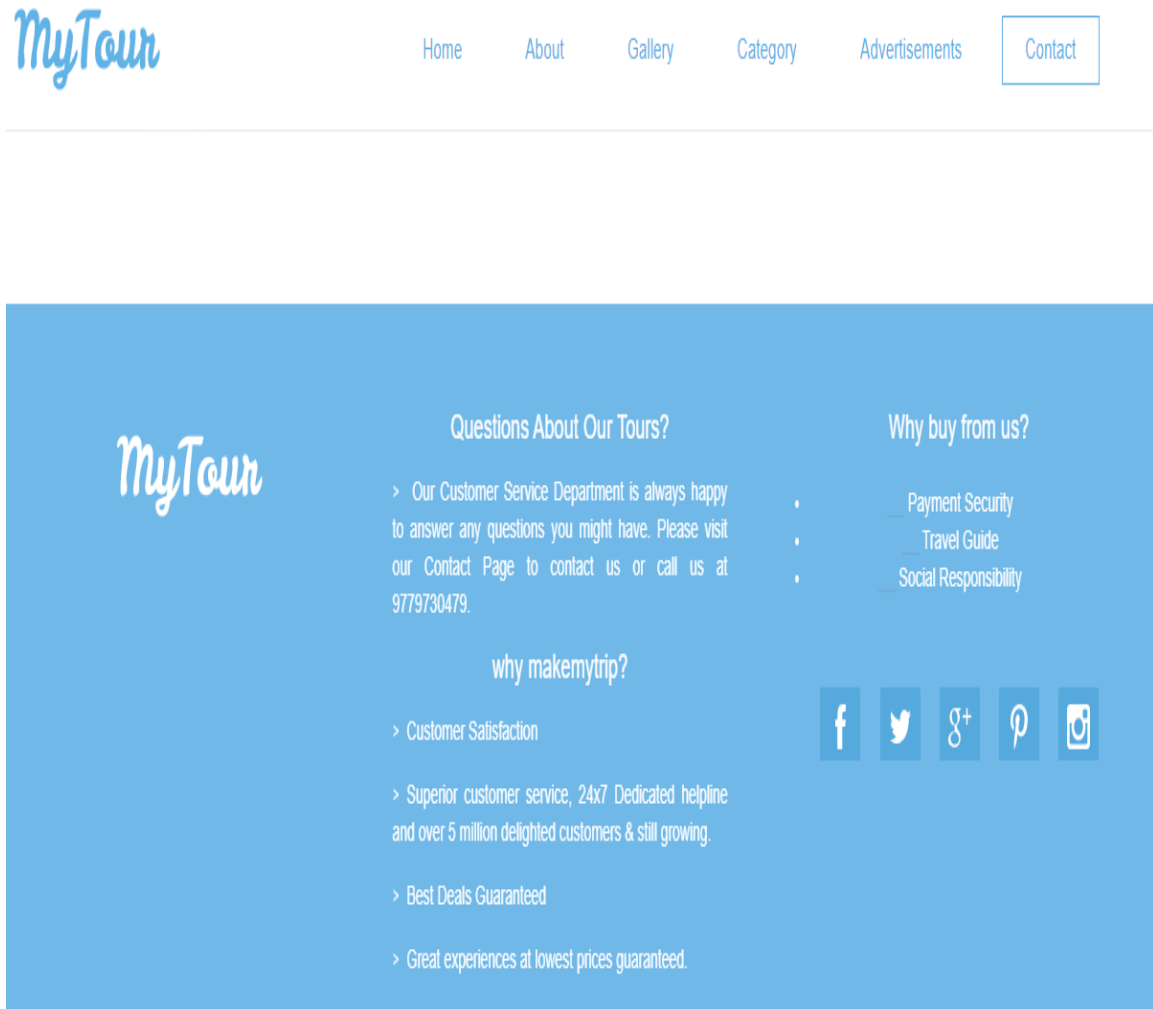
MyTour

Home About Gallery Category Advertisements Contact

MyTour

Questions About Our Tours?

> Our Customer Service Department is always happy to answer any questions you might have. Please visit our Contact Page to contact us or call us at 9779730479.

why makemytrip?

> Customer Satisfaction

> Superior customer service, 24x7 Dedicated helpline and over 5 million delighted customers & still growing.

> Best Deals Guaranteed

> Great experiences at lowest prices guaranteed.

Why buy from us?

- Payment Security
- Travel Guide
- Social Responsibility